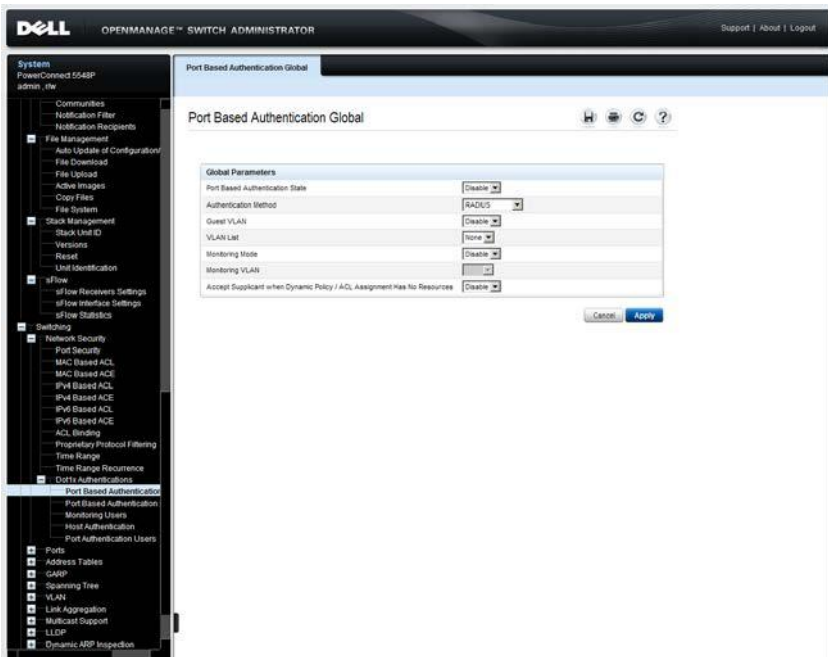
DELL OPENMANAGE™ SWITCH ADMINISTRATOR

Support | About | Logout

System
PowerConnect 5548P
admin , r/w

Communities
Notification Filter
Notification Recipients
File Management
Auto Update of Configuration/
File Download
File Upload
Active Images
Copy Files
File System
Stack Management
Stack Unit ID
Versions
Reset
Unit Identification
sFlow
sFlow Receivers Settings
sFlow Interface Settings
sFlow Statistics
Switching
Network Security
Port Security
MAC Based ACL
MAC Based ACE
IPv4 Based ACL
IPv4 Based ACE
IPv6 Based ACL
IPv6 Based ACE
ACL Binding
Proprietary Protocol Filtering
Time Range
Time Range Recurrence
Dot1x Authentications
Port Based Authenticatio
Port Based Authentication
Monitoring Users
Host Authentication
Port Authentication Users
Ports
Address Tables
GARP
Spanning Tree
VLAN
Link Aggregation
Multicast Support
LLDP
Dynamic ARP Inspection

Port Based Authentication Global

Port Based Authentication Global

| Global Parameters | |
|---|---|
| Port Based Authentication State | Disable |
| Authentication Method | RADIUS |
| Guest VLAN | Disable |
| VLAN List | None |
| Monitoring Mode | Disable |
| Monitoring VLAN | |
| Accept Supplicant when Dynamic Policy / ACL Assignment Has No Resources | Disable |

Cancel Apply